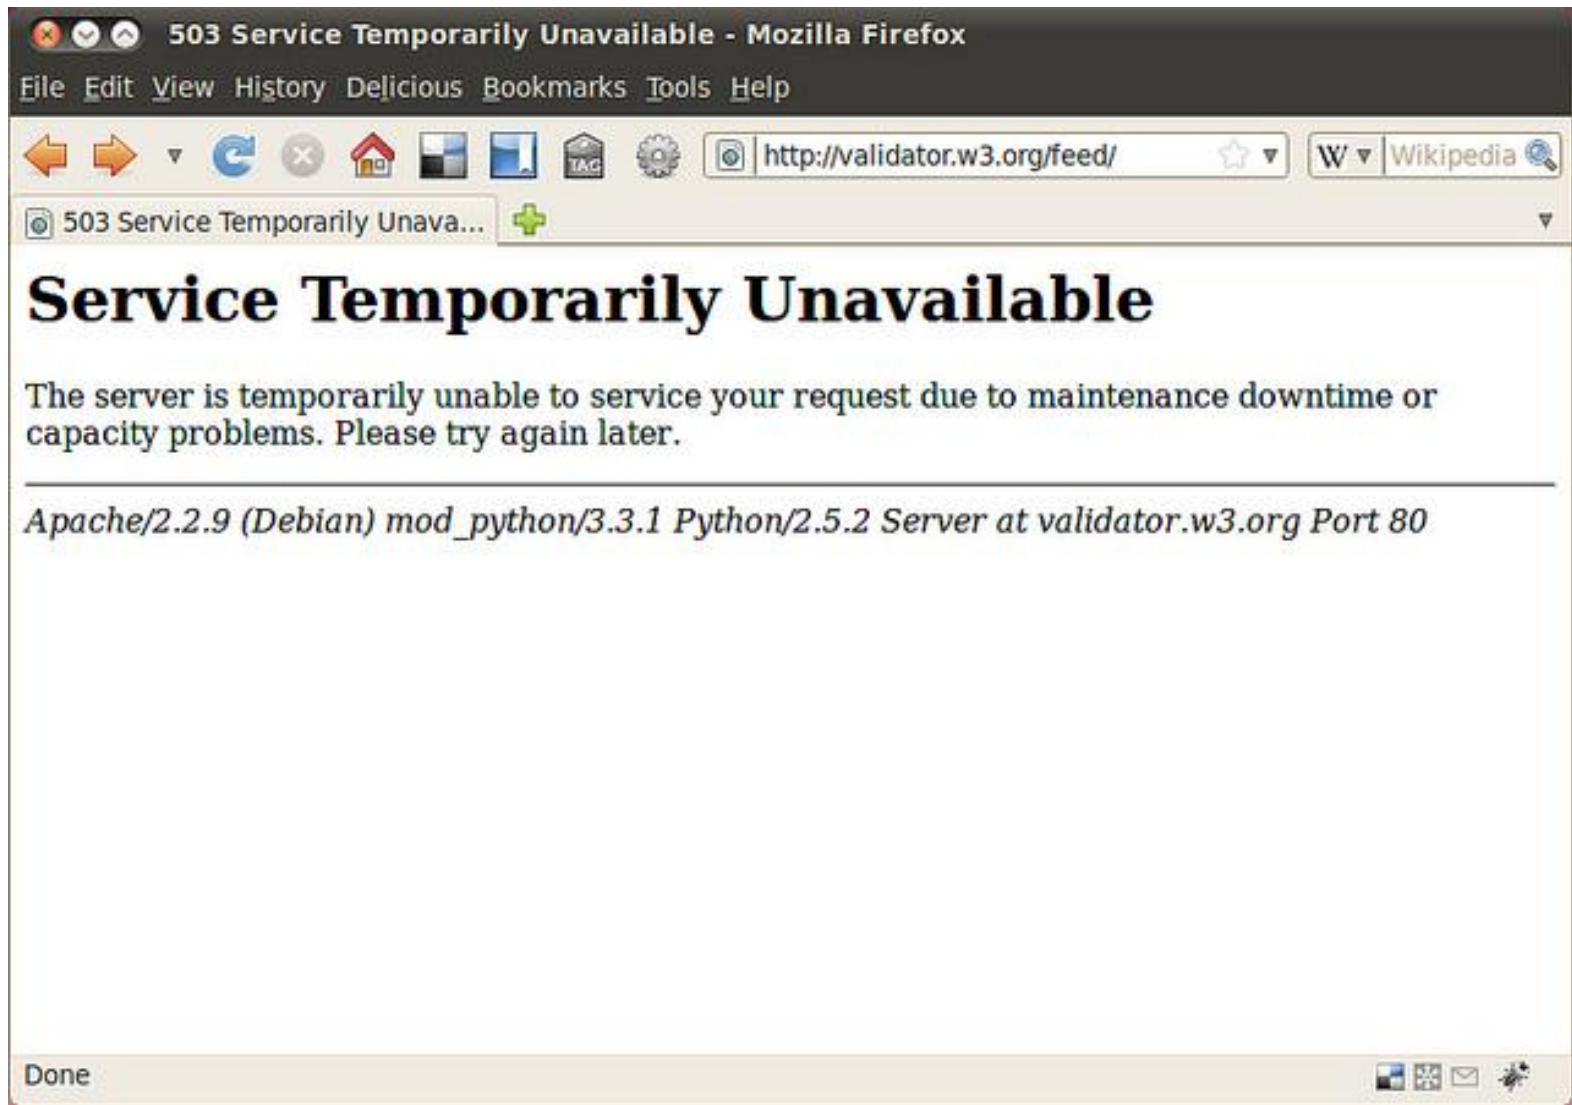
503 Service Temporarily Unavailable - Mozilla Firefox

File Edit View History Delicious Bookmarks Tools Help

TAG

http://validator.w3.org/feed/

W Wikipedia

503 Service Temporarily Unava...

# Service Temporarily Unavailable

The server is temporarily unable to service your request due to maintenance downtime or capacity problems. Please try again later.

*Apache/2.2.9 (Debian) mod_python/3.3.1 Python/2.5.2 Server at validator.w3.org Port 80*

Done